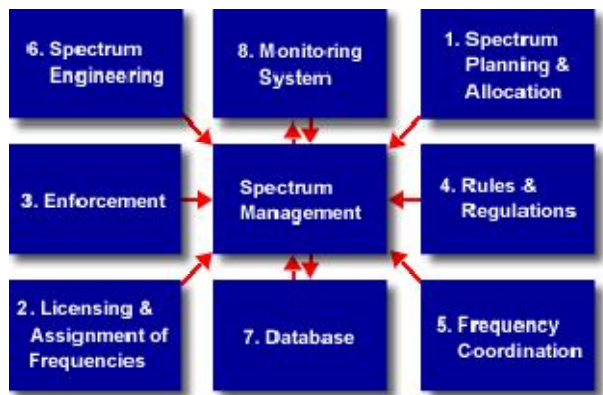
6. Spectrum Engineering

8. Monitoring System

1. Spectrum Planning & Allocation

3. Enforcement

Spectrum Management

4. Rules & Regulations

2. Licensing & Assignment of Frequencies

7. Database

5. Frequency Coordination